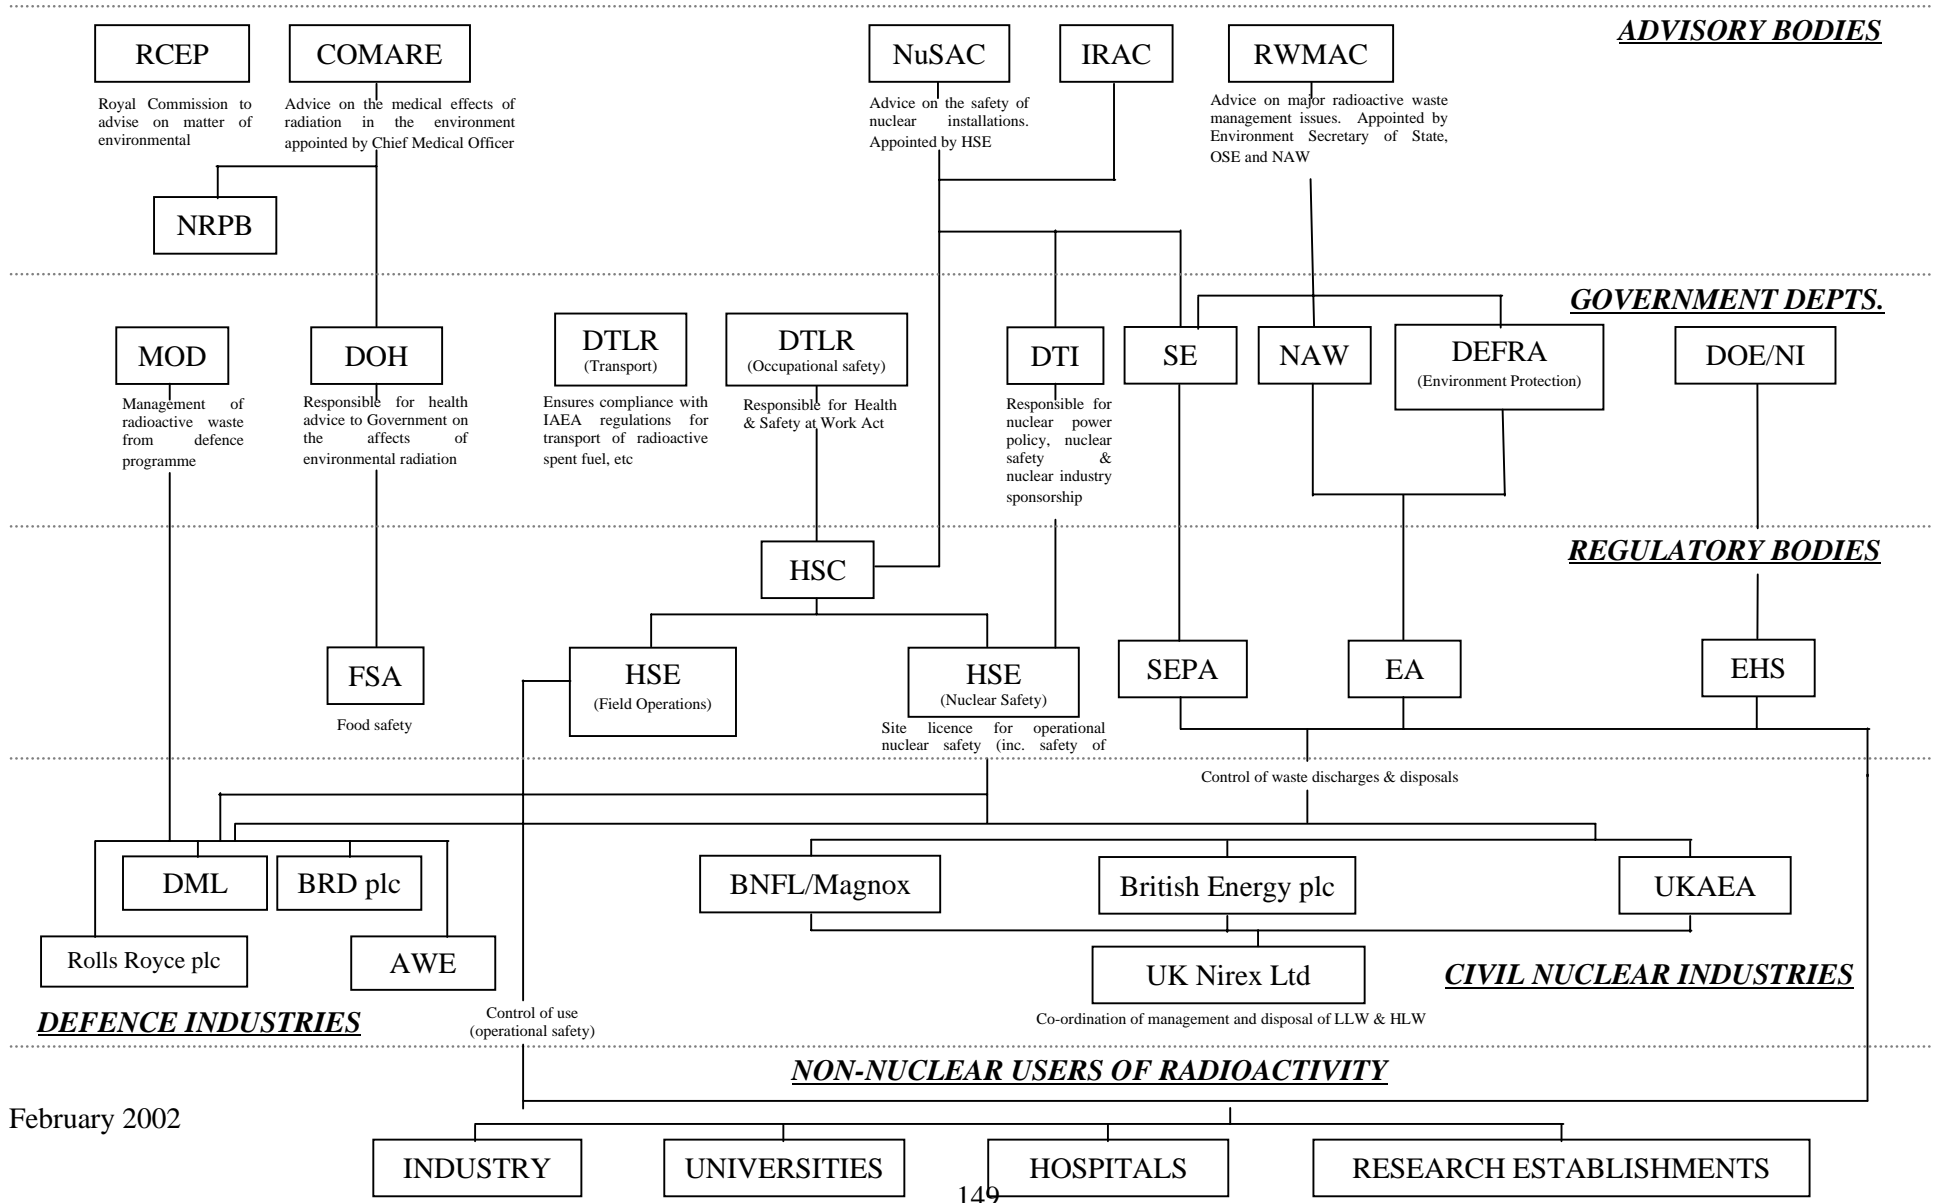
ADVISORY BODIES

RCEP

Royal Commission to advise on matter of environmental

COMARE

Advice on the medical effects of radiation in the environment appointed by Chief Medical Officer

NuSAC

Advice on the safety of nuclear installations. Appointed by HSE

IRAC

RWMAC

Advice on major radioactive waste management issues. Appointed by Environment Secretary of State, OSE and NAW

NRPB

GOVERNMENT DEPTS.

MOD

Management of radioactive waste from defence programme

DOH

Responsible for health advice to Government on the affects of environmental radiation

DTLR
(Transport)

Ensures compliance with IAEA regulations for transport of radioactive spent fuel, etc

DTLR
(Occupational safety)

Responsible for Health & Safety at Work Act

DTI

Responsible for nuclear power policy, nuclear safety & nuclear industry sponsorship

SE

NAW

DEFRA
(Environment Protection)

DOE/NI

REGULATORY BODIES

HSC

HSE
(Field Operations)

HSE
(Nuclear Safety)

Site licence for operational nuclear safety (inc. safety of

FSA

Food safety

SEPA

EA

EHS

Control of waste discharges & disposals

DML

BRD plc

Rolls Royce plc

AWE

DEFENCE INDUSTRIES

BNFL/Magnox

British Energy plc

UKAEA

UK Nirex Ltd

Co-ordination of management and disposal of LLW & HLW

CIVIL NUCLEAR INDUSTRIES

Control of use
(operational safety)

NON-NUCLEAR USERS OF RADIOACTIVITY

February 2002

INDUSTRY

UNIVERSITIES

HOSPITALS

RESEARCH ESTABLISHMENTS

149